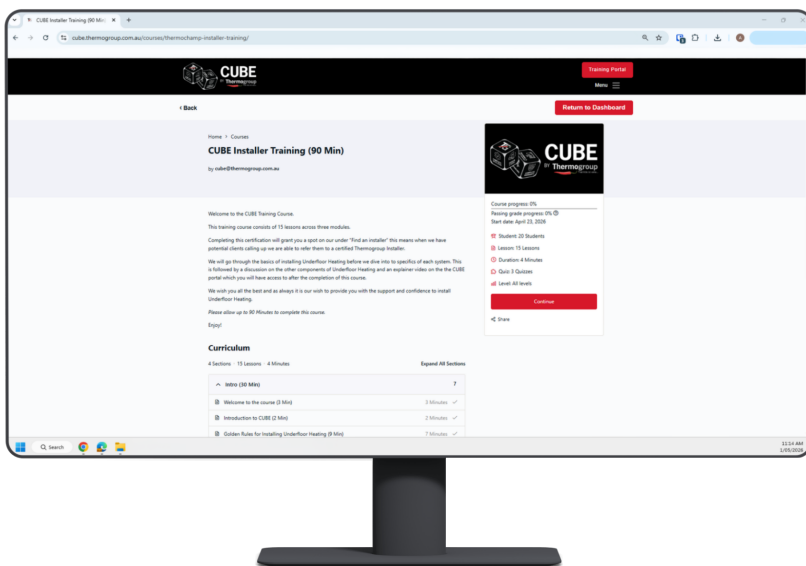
CUBE Installer Training (90 Min

cube.thermogroup.com.au/courses/thermochamp-installer-training/

CUBE Thermogroup

Training Portal

Menu

‹ Back

Return to Dashboard

Home > Courses

CUBE Installer Training (90 Min)

by cube@thermogroup.com.au

CUBE by Thermogroup

Course progress: 0%

Passing grade progress: 0%

Start date: April 23, 2026

Student: 20 Students

Lesson: 15 Lessons

Duration: 4 Minutes

Quiz: 3 Quizzes

Level: All levels

Continue

Share

Welcome to the CUBE Training Course.

This training course consists of 15 lessons across three modules.

Completing this certification will grant you a spot on our under "Find an installer" this means when we have potential clients calling up we are able to refer them to a certified Thermogroup Installer.

We will go through the basics of installing Underfloor Heating before we dive into to specifics of each system. This is followed by a discussion on the other components of Underfloor Heating and an explainer video on the CUBE portal which you will have access to after the completion of this course.

We wish you all the best and as always it is our wish to provide you with the support and confidence to install Underfloor Heating.

Please allow up to 90 Minutes to complete this course.

Enjoy!

Curriculum

4 Sections · 15 Lessons · 4 Minutes

Expand All Sections

Intro (30 Min) 7

Welcome to the course (3 Min) 3 Minutes

Introduction to CUBE (2 Min) 2 Minutes

Golden Rules for Installing Underfloor Heating (9 Min) 7 Minutes

Search

12:14 AM
1/05/2026